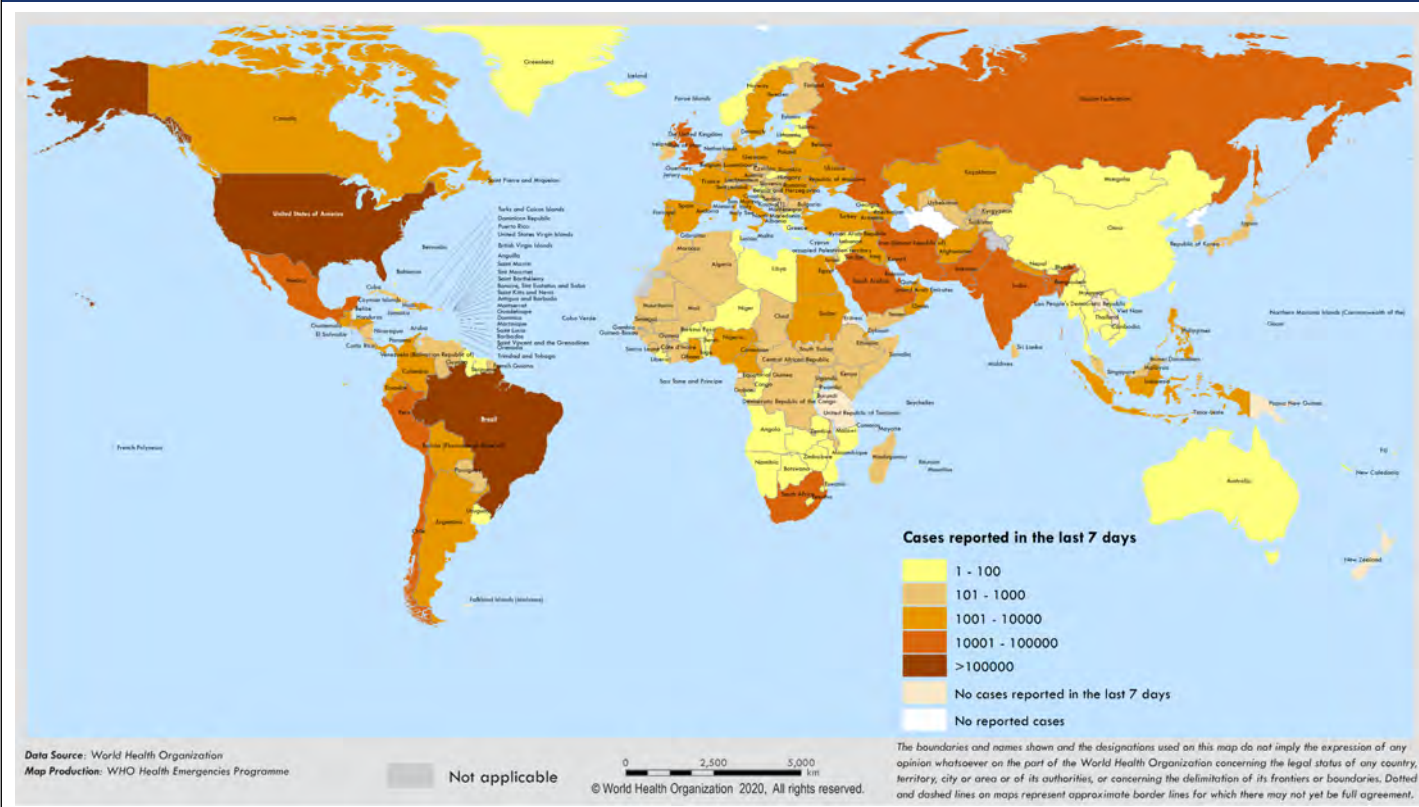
Greenland
Iceland
Faroe Islands
Canada
Russian Federation
United States of America
Saint Pierre and Miquelon
Turks and Caicos Islands
Dominican Republic
Puerto Rico
United States Virgin Islands
British Virgin Islands
Anguilla
Saint Martin
Sint Maarten
Saint Barthélemy
Bonaire, Sint Eustatius and Saba
Saint Kitts and Nevis
Antigua and Barbuda
Montserrat
Guadeloupe
Dominica
Martinique
Saint Lucia
Barbados
Saint Vincent and the Grenadines
Grenada
Trinidad and Tobago
Bermuda
Bahamas
Cuba
Cayman Islands
Mexico
Belize
Honduras
Jamaica
Haiti
Guatemala
El Salvador
Nicaragua
Aruba
Costa Rica
Panama
Venezuela (Bolivarian Republic of)
Colombia
French Guiana
Ecuador
Peru
Brazil
Bolivia (Plurinational State of)
Paraguay
Chile
Argentina
Uruguay
Falkland Islands (Malvinas)
French Polynesia
Cabo Verde
Kazakhstan
Mongolia
China
Japan
Republic of Korea
Uzbekistan
Kyrgyzstan
Afghanistan
Pakistan
India
Nepal
Bangladesh
Sri Lanka
Maldives
Lao People's Democratic Republic
Viet Nam
Thailand
Cambodia
Philippines
Brunei Darussalam
Malaysia
Singapore
Indonesia
Timor-Leste
Papua New Guinea
Northern Mariana Islands (Commonwealth of the)
Guam
Australia
New Caledonia
Fiji
New Zealand
Libya
Egypt
Algeria
Morocco
Mauritania
Mali
Niger
Chad
Sudan
Senegal
Gambia
Guinea-Bissau
Guinea
Sierra Leone
Liberia
Côte d'Ivoire
Ghana
Burkina Faso
Nigeria
Cameroon
Central African Republic
South Sudan
Ethiopia
Somalia
Djibouti
Eritrea
Kenya
Uganda
Sao Tome and Principe
Equatorial Guinea
Gabon
Congo
Democratic Republic of the Congo
United Republic of Tanzania
Seychelles
Comoros
Mayotte
Angola
Zambia
Malawi
Mozambique
Madagascar
Réunion
Mauritius
Zimbabwe
Namibia
Botswana
Eswatini
Lesotho
South Africa
Saudi Arabia
Iran (Islamic Republic of)
United Arab Emirates
Qatar
Kuwait
Yemen
Oman
Syrian Arab Republic
Cyprus
occupied Palestinian territory
Lebanon
Turkey
Greece
Georgia
Armenia
Norway
Sweden
Finland
Estonia
Latvia
Lithuania
Belarus
Ukraine
Republic of Moldova
Poland
Germany
Netherlands
Belgium
Luxembourg
United Kingdom
Ireland
Isle of Man
Guernsey
Jersey
France
Spain
Portugal
Andorra
Italy
Malta
Tunisia
Gibraltar
Bosnia and Herzegovina
Serbia
Montenegro
Albania
North Macedonia
Bulgaria
Romania
Hungary
Austria
Czechia
Slovakia
Kosovo
Holy See
San Marino
Cases reported in the last 7 days
1 - 100
101 - 1000
1001 - 10000
10001 - 100000
>100000
No cases reported in the last 7 days
No reported cases
Data Source: World Health Organization
Map Production: WHO Health Emergencies Programme
Not applicable
0 2,500 5,000 km
© World Health Organization 2020, All rights reserved.
The boundaries and names shown and the designations used on this map do not imply the expression of any opinion whatsoever on the part of the World Health Organization concerning the legal status of any country, territory, city or area or of its authorities, or concerning the delimitation of its frontiers or boundaries. Dotted and dashed lines on maps represent approximate border lines for which there may not yet be full agreement.